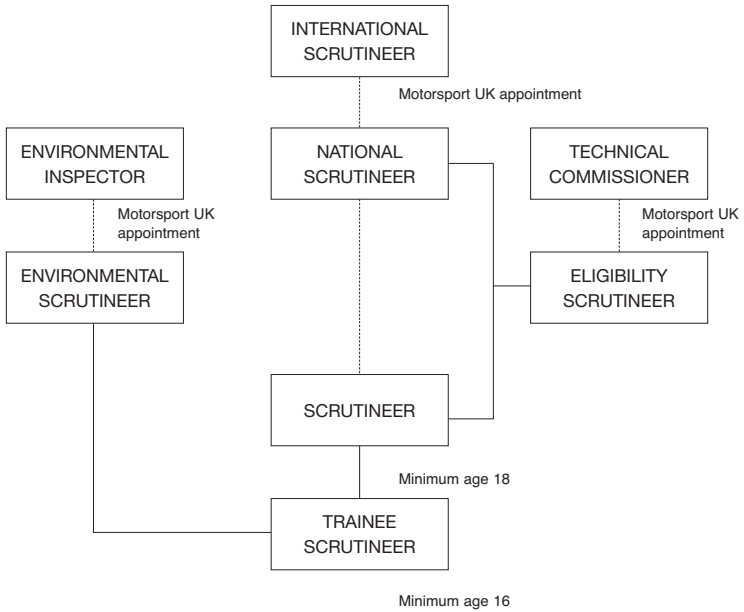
INTERNATIONAL SCRUTINEER

Motorsport UK appointment

ENVIRONMENTAL INSPECTOR

NATIONAL SCRUTINEER

TECHNICAL COMMISSIONER

Motorsport UK appointment

Motorsport UK appointment

ENVIRONMENTAL SCRUTINEER

ELIGIBILITY SCRUTINEER

SCRUTINEER

Minimum age 18

TRAINEE SCRUTINEER

Minimum age 16